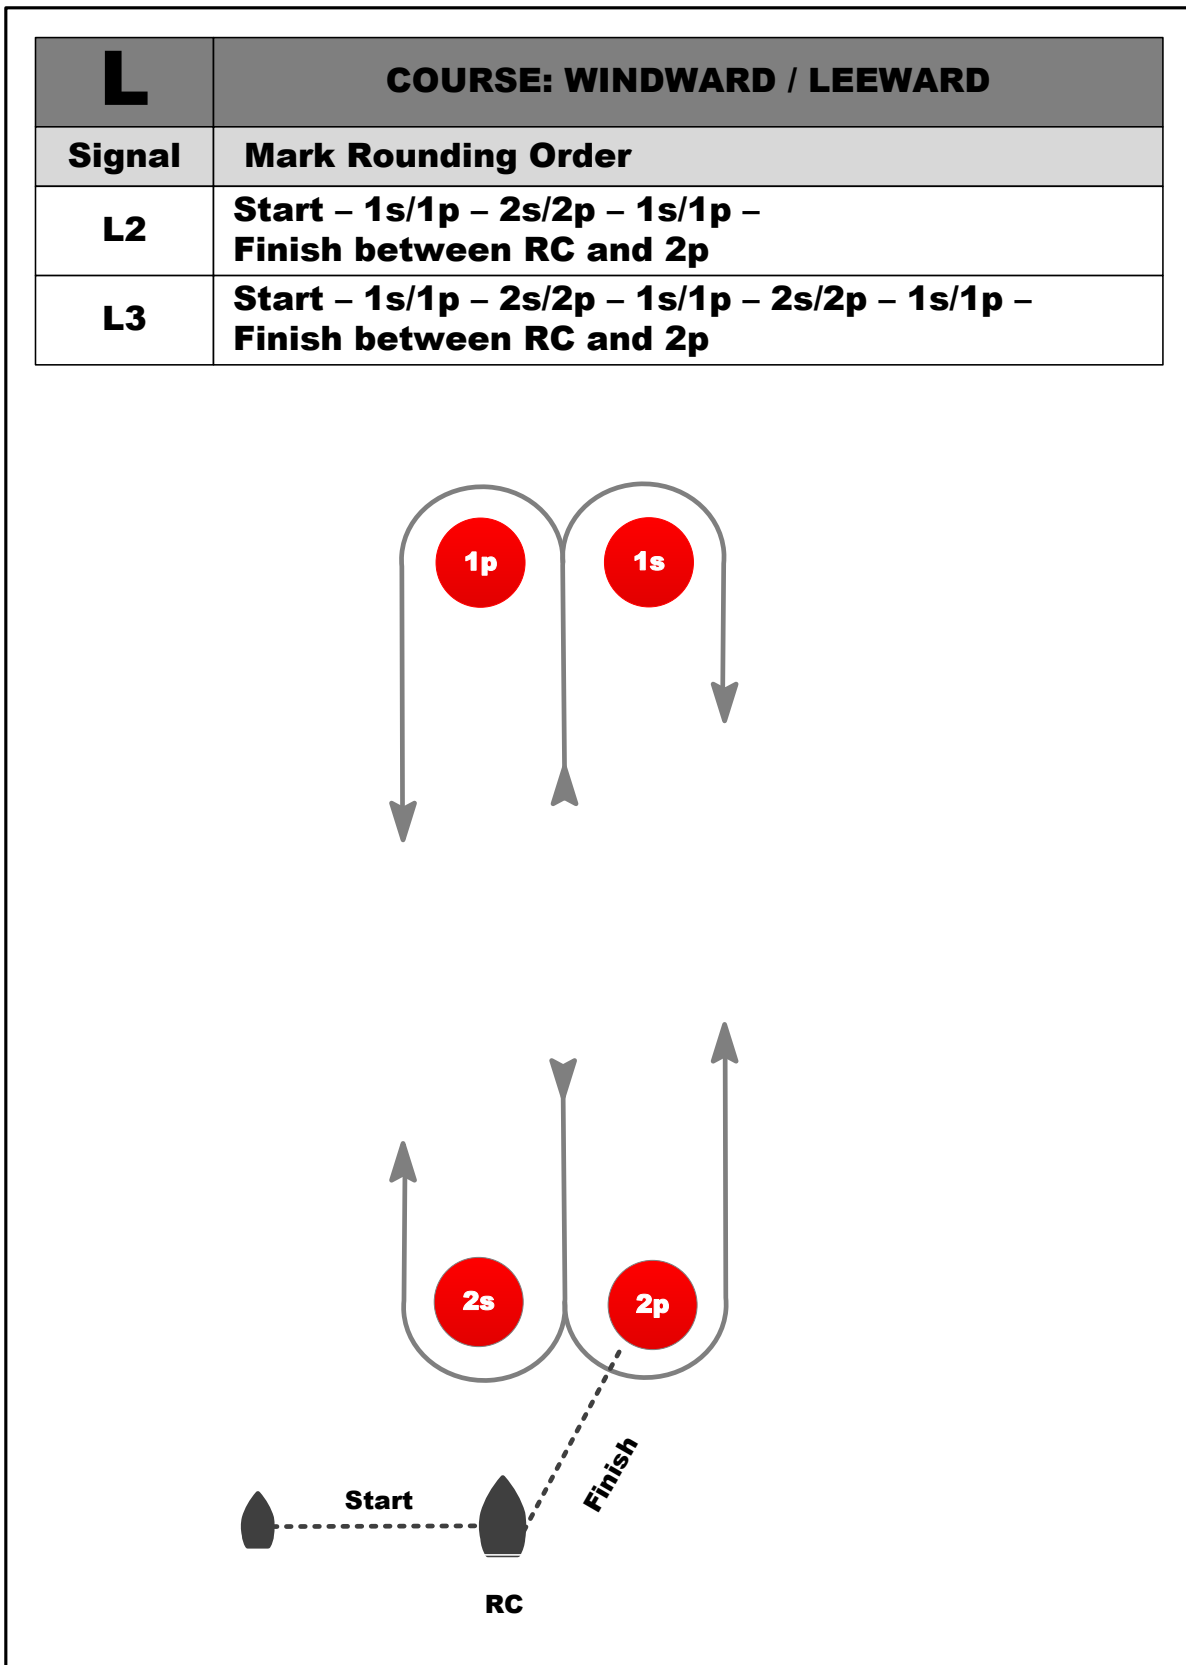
| L | COURSE: WINDWARD / LEEWARD |
|---|---|
| Signal | Mark Rounding Order |
| L2 | Start – 1s/1p – 2s/2p – 1s/1p – Finish between RC and 2p |
| L3 | Start – 1s/1p – 2s/2p – 1s/1p – 2s/2p – 1s/1p – Finish between RC and 2p |

1p

1s

2s

2p

Start

Finish

RC